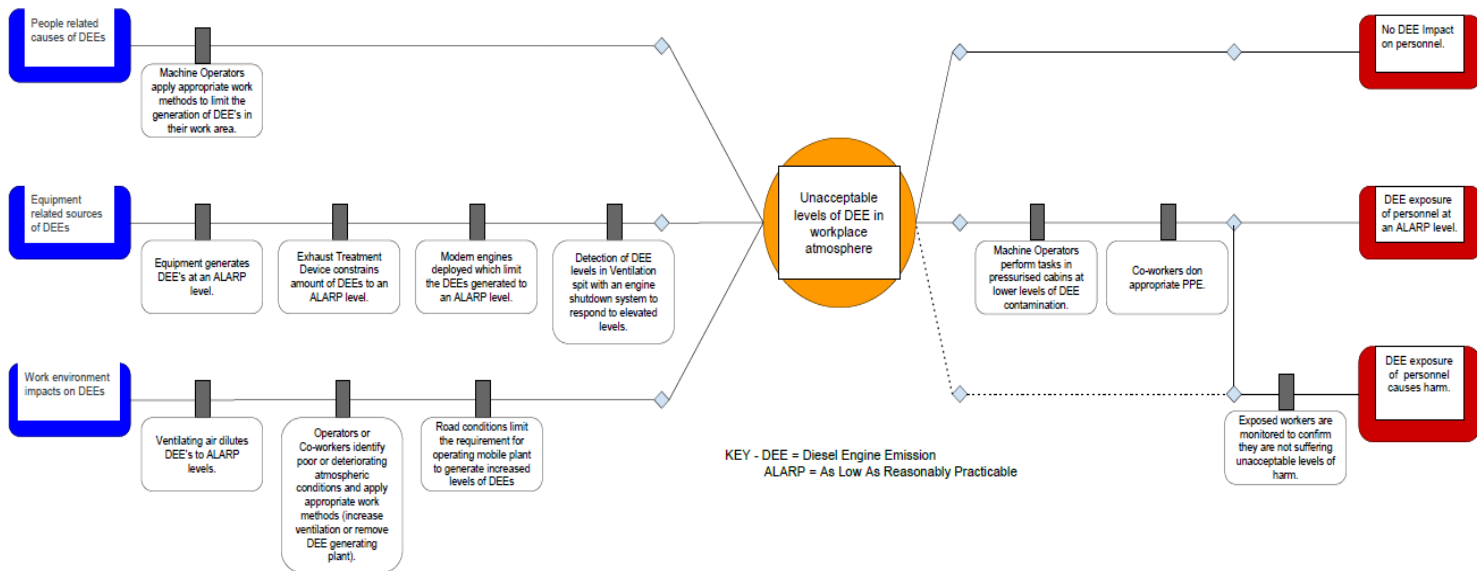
People related causes of DEEs

Machine Operators apply appropriate work methods to limit the generation of DEE's in their work area.

Equipment related sources of DEEs

Equipment generates DEE's at an ALARP level.

Exhaust Treatment Device constrains amount of DEEs to an ALARP level.

Modern engines deployed which limit the DEEs generated to an ALARP level.

Detection of DEE levels in Ventilation spit with an engine shutdown system to respond to elevated levels.

Work environment impacts on DEEs

Ventilating air dilutes DEE's to ALARP levels.

Operators or Co-workers identify poor or deteriorating atmospheric conditions and apply appropriate work methods (increase ventilation or remove DEE generating plant).

Road conditions limit the requirement for operating mobile plant to generate increased levels of DEEs

Unacceptable levels of DEE in workplace atmosphere

No DEE Impact on personnel.

DEE exposure of personnel at an ALARP level.

Machine Operators perform tasks in pressurised cabins at lower levels of DEE contamination.

Co-workers don appropriate PPE.

DEE exposure of personnel causes harm.

Exposed workers are monitored to confirm they are not suffering unacceptable levels of harm.

KEY - DEE = Diesel Engine Emission
ALARP = As Low As Reasonably Practicable